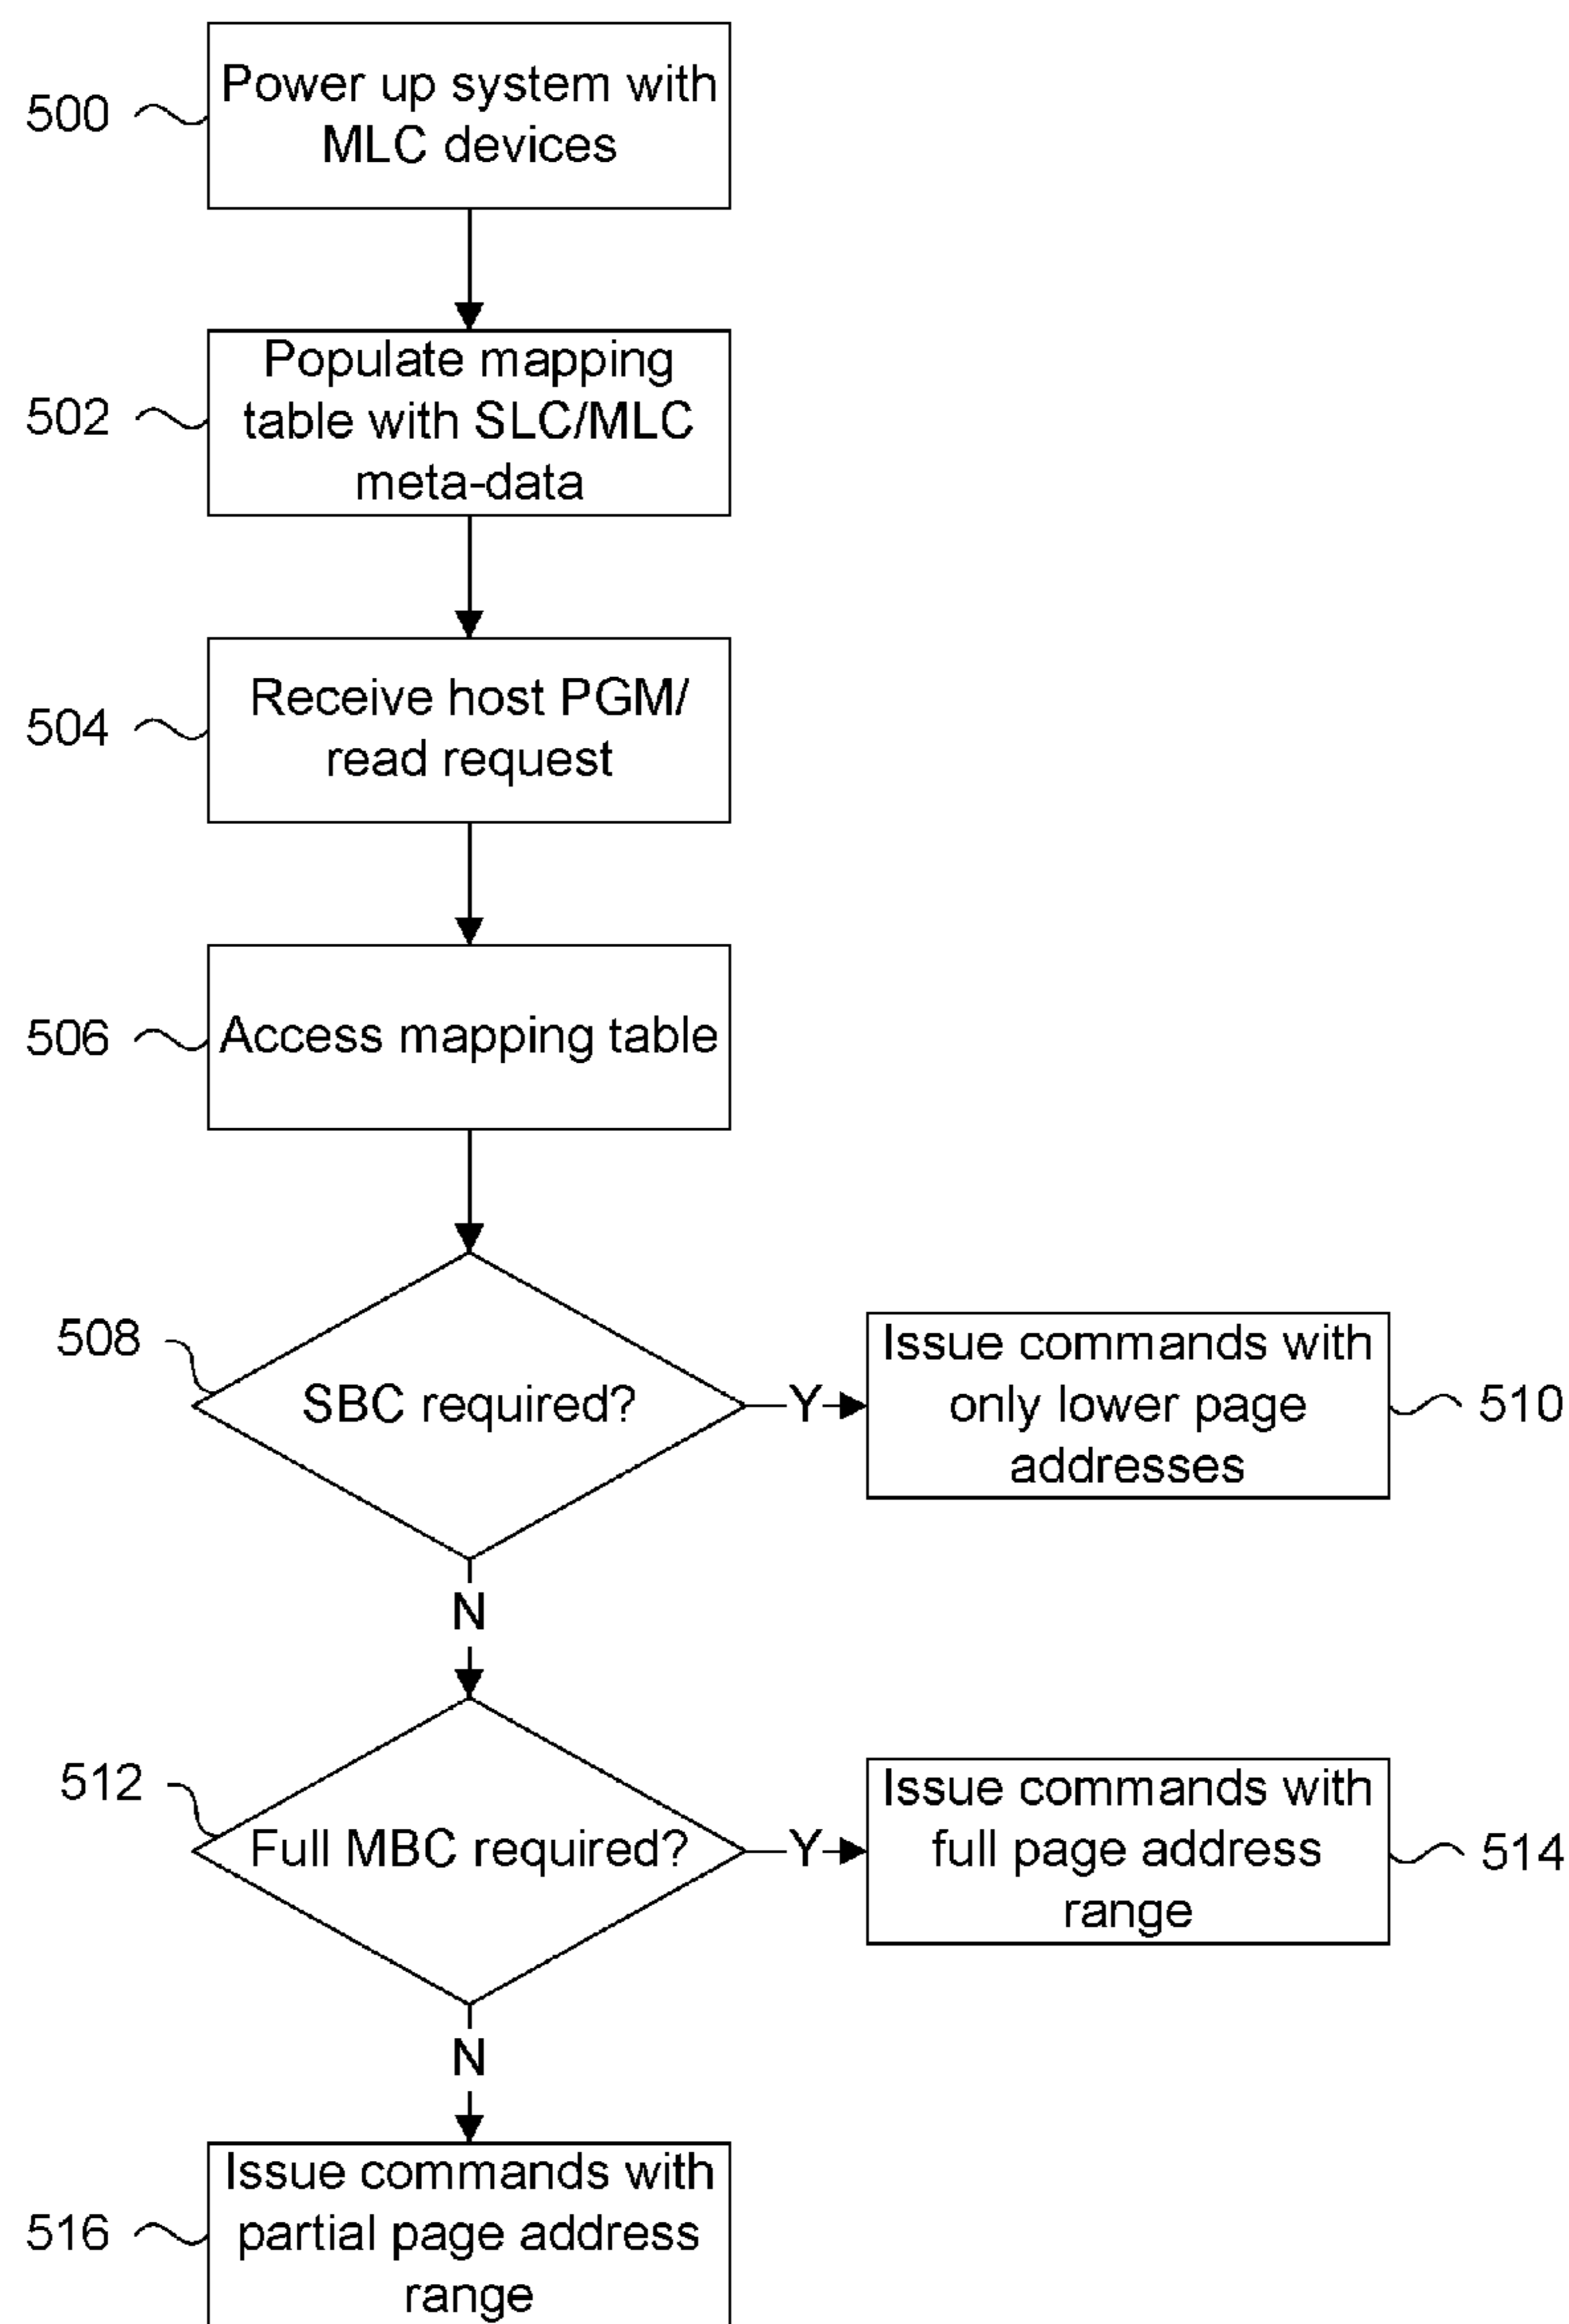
500
Power up system with MLC devices

502
Populate mapping table with SLC/MLC meta-data

504
Receive host PGM/ read request

506
Access mapping table

508
SBC required?

Y

Issue commands with only lower page addresses

510

N

512
Full MBC required?

Y

Issue commands with full page address range

514

N

516
Issue commands with partial page address range